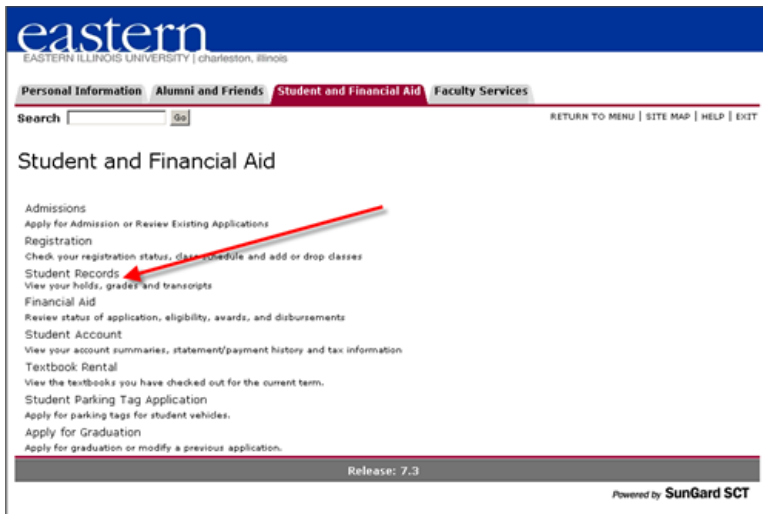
eastern
EASTERN ILLINOIS UNIVERSITY | charleston, illinois

Personal Information | Alumni and Friends | Student and Financial Aid | Faculty Services

Search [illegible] Go

RETURN TO MENU | SITE MAP | HELP | EXIT

Student and Financial Aid

Admissions
Apply for Admission or Review Existing Applications
Registration
Check your registration status, class schedule and add or drop classes
Student Records
View your holds, grades and transcripts
Financial Aid
Review status of application, eligibility, awards, and disbursements
Student Account
View your account summaries, statement/payment history and tax information
Textbook Rental
View the textbooks you have checked out for the current term.
Student Parking Tag Application
Apply for parking tags for student vehicles.
Apply for Graduation
Apply for graduation or modify a previous application.

Release: 7.3

Powered by SunGard SCT